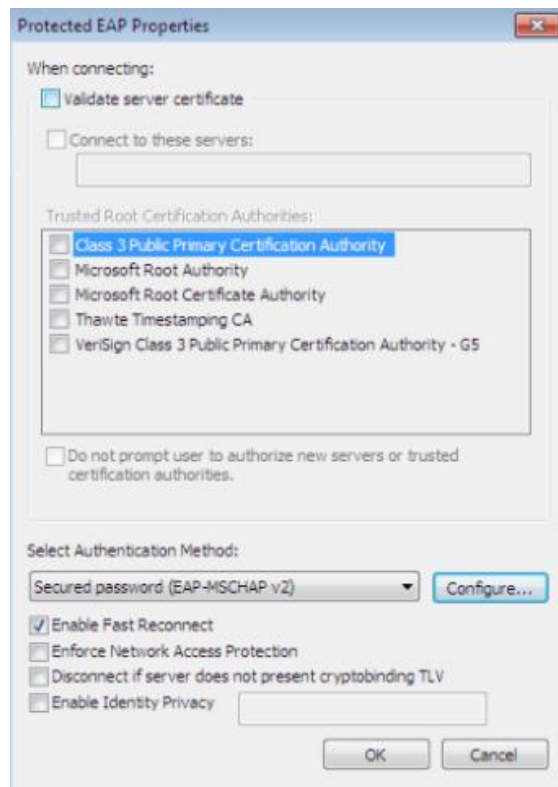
Protected EAP Properties

When connecting:

Validate server certificate

Connect to these servers:

Trusted Root Certification Authorities:

Class 3 Public Primary Certification Authority
Microsoft Root Authority
Microsoft Root Certificate Authority
Thawte Timestamping CA
VeriSign Class 3 Public Primary Certification Authority - G5

Do not prompt user to authorize new servers or trusted certification authorities.

Select Authentication Method:

Secured password (EAP-MSCHAP v2)

Configure...

Enable Fast Reconnect
Enforce Network Access Protection
Disconnect if server does not present cryptobinding TLV
Enable Identity Privacy

OK

Cancel